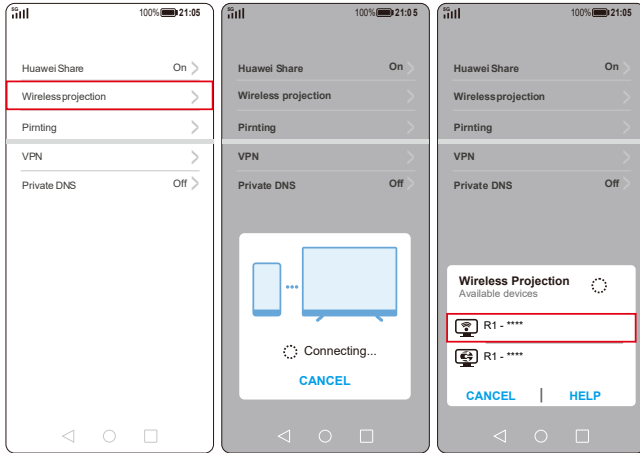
5G 100% 21:05

Huawei Share On

Wirelessprojection

Pirnting

VPN

Private DNS Off

5G 100% 21:05

Huawei Share On

Wireless projection

Pirnting

VPN

Private DNS Off

Connecting...

CANCEL

5G 100% 21:05

Huawei Share On

Wirelessprojection

Pirnting

VPN

Private DNS Off

Wireless Projection

Available devices

R1 - ****

R1 - ****

CANCEL HELP